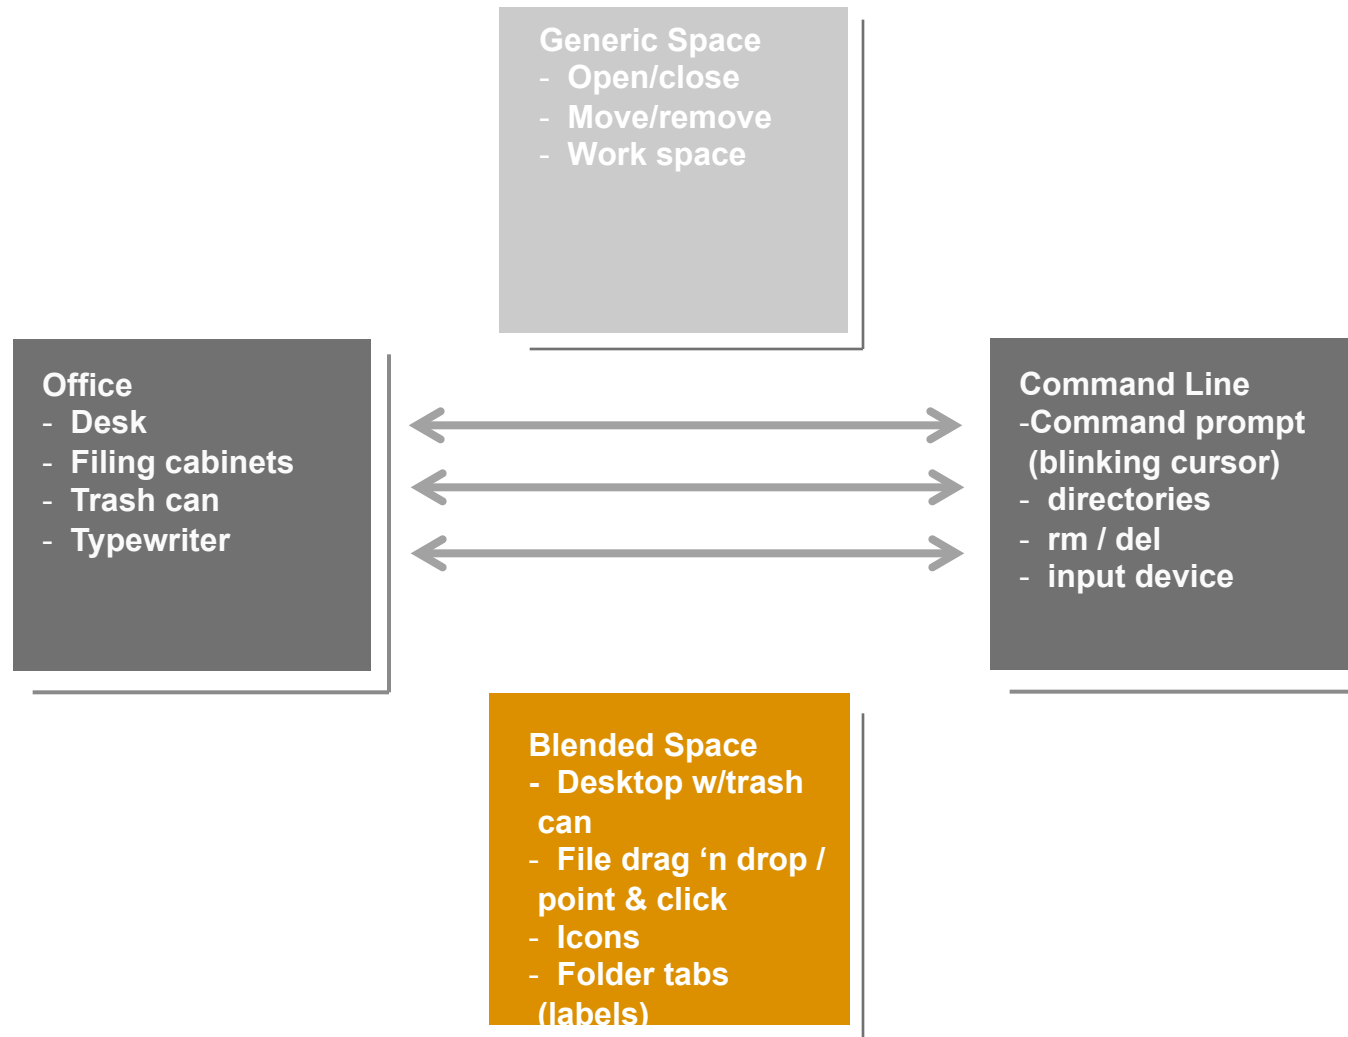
Generic Space
- Open/close
- Move/remove
- Work space

Office
- Desk
- Filing cabinets
- Trash can
- Typewriter

Command Line
-Command prompt (blinking cursor)
- directories
- rm / del
- input device

Blended Space
- Desktop w/trash can
- File drag ‘n drop / point & click
- Icons
- Folder tabs (labels)